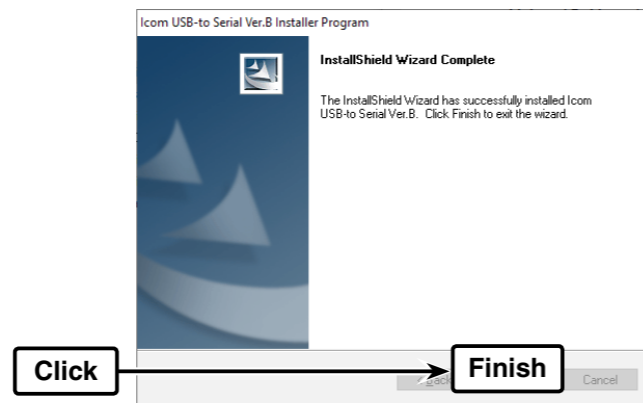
Icom USB-to Serial Ver.B Installer Program

InstallShield Wizard Complete

The InstallShield Wizard has successfully installed Icom USB-to Serial Ver.B. Click Finish to exit the wizard.

Click

< Back

Finish

Cancel